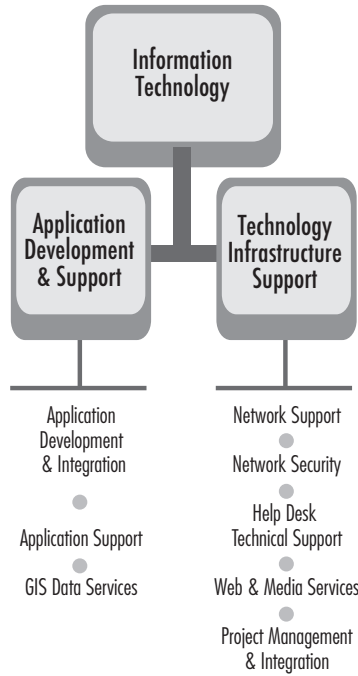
Information Technology

Application Development & Support

Technology Infrastructure Support

Application Development & Integration

Application Support

GIS Data Services

Network Support

Network Security

Help Desk Technical Support

Web & Media Services

Project Management & Integration